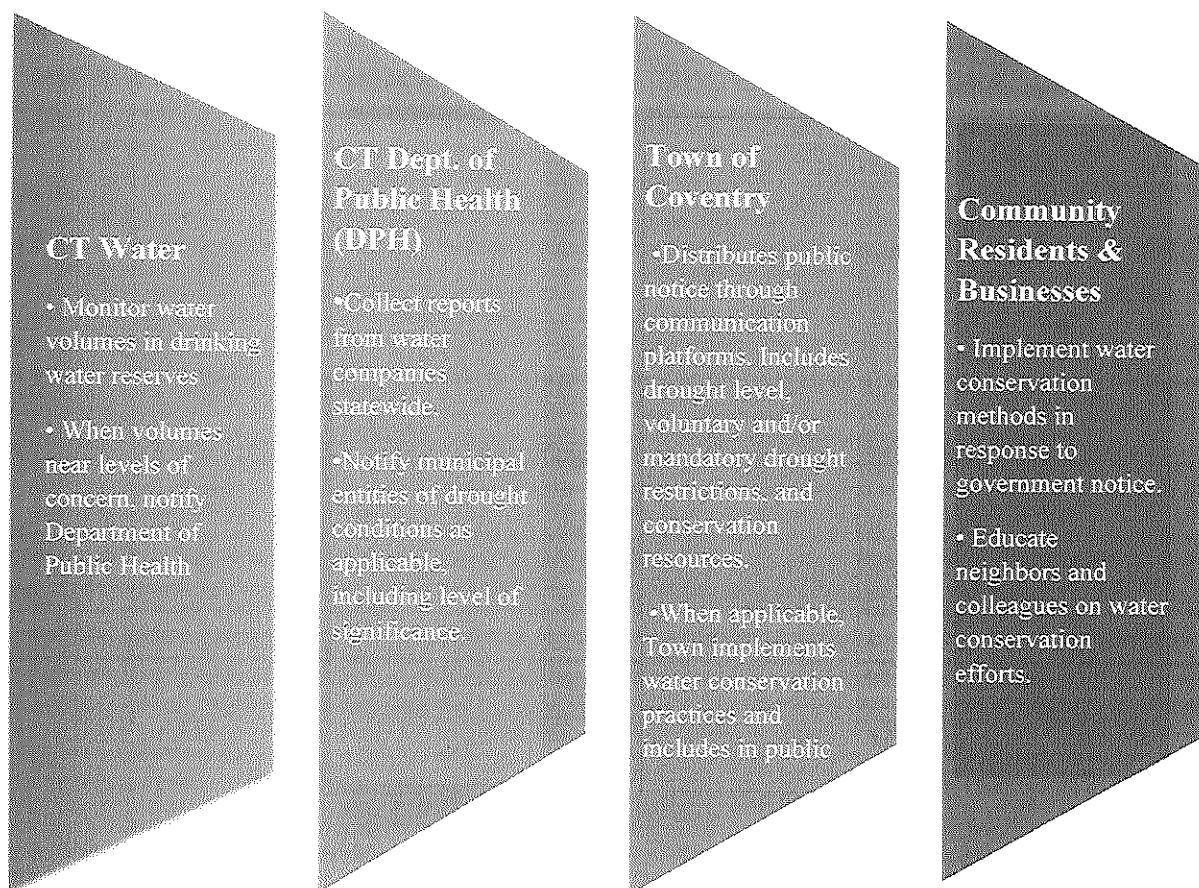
CT Water

• Monitor water volumes in drinking water reserves

• When volumes near levels of concern, notify Department of Public Health

CT Dept. of Public Health (DPH)

•Collect reports from water companies statewide.

•Notify municipal entities of drought conditions as applicable, including level of significance.

Town of Coventry

•Distributes public notice through communication platforms. Includes drought level, voluntary and/or mandatory drought restrictions, and conservation resources.

•When applicable, Town implements water conservation practices and includes in public

Community Residents & Businesses

• Implement water conservation methods in response to government notice.

• Educate neighbors and colleagues on water conservation efforts.